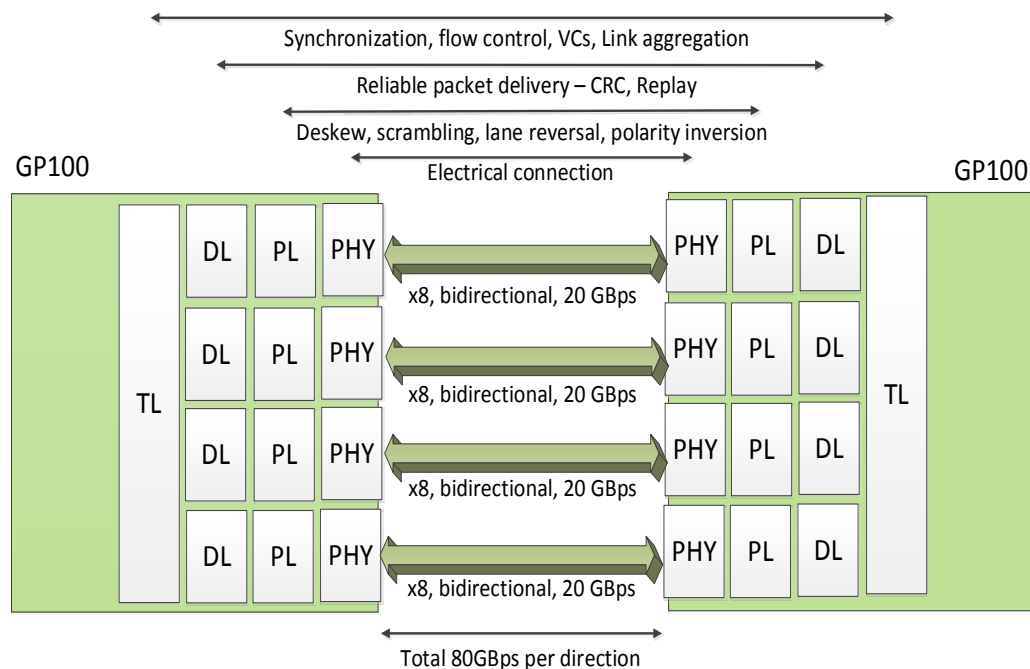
Synchronization, flow control, VCs, Link aggregation

Reliable packet delivery – CRC, Replay

Deskew, scrambling, lane reversal, polarity inversion

Electrical connection

GP100

GP100

TL

DL PL PHY

x8, bidirectional, 20 GBps

PHY PL DL

DL PL PHY

x8, bidirectional, 20 GBps

PHY PL DL

TL

DL PL PHY

x8, bidirectional, 20 GBps

PHY PL DL

DL PL PHY

x8, bidirectional, 20 GBps

PHY PL DL

Total 80GBps per direction